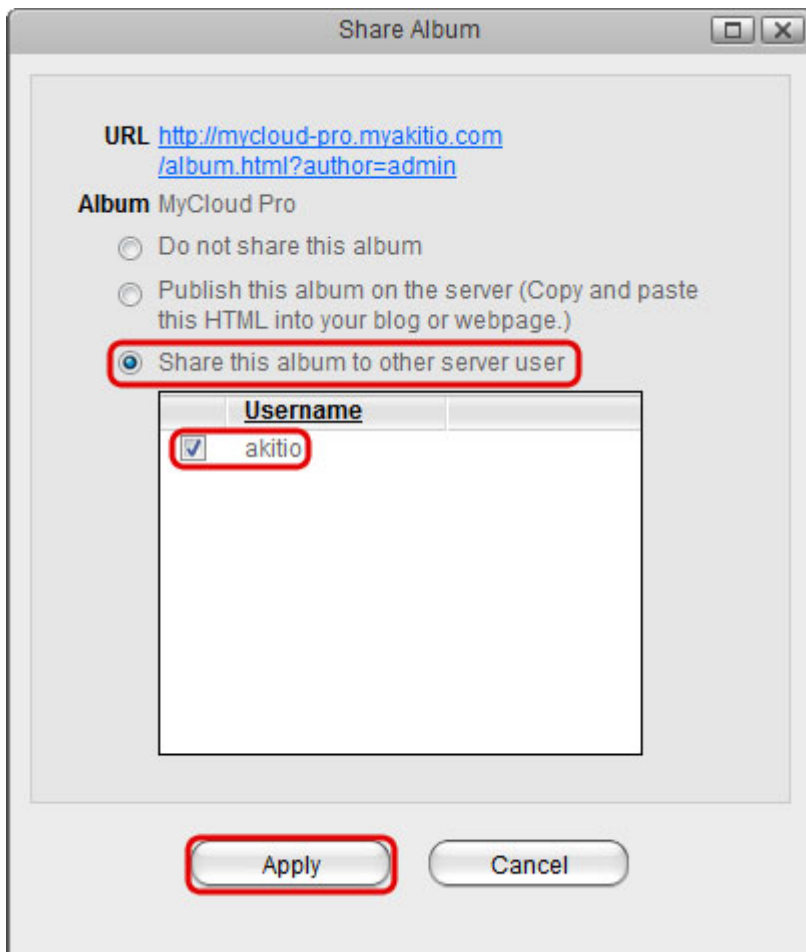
Share Album

URL http://mycloud-pro.myakitio.com/album.html?author=admin

Album MyCloud Pro

Do not share this album

Publish this album on the server (Copy and paste this HTML into your blog or webpage.)

Share this album to other server user

| | Username | |
|---|---|---|
| ☑ | akitio | |

Apply

Cancel